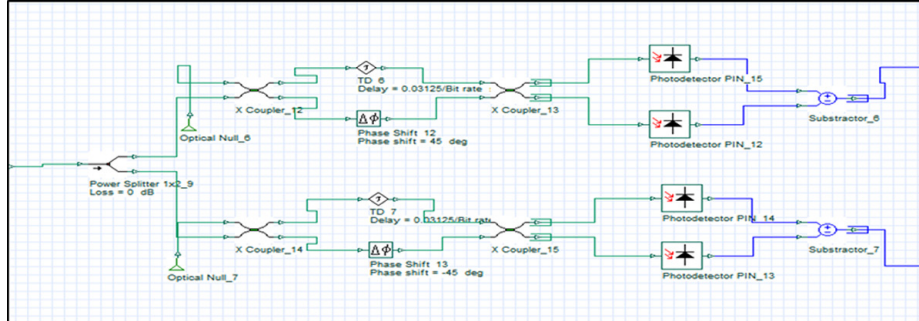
TD 6
Delay = 0.03125/Bit rate

X Coupler_12

Phase Shift 12
Phase shift = 45 deg

X Coupler_13

Photodetector PIN_15

Photodetector PIN_12

Substractor_6

Optical Null_6

Power Splitter 1x2_9
Loss = 0 dB

TD 7
Delay = 0.03125/Bit rate

X Coupler_14

Phase Shift 13
Phase shift = -45 deg

X Coupler_15

Photodetector PIN_14

Photodetector PIN_13

Substractor_7

Optical Null_7